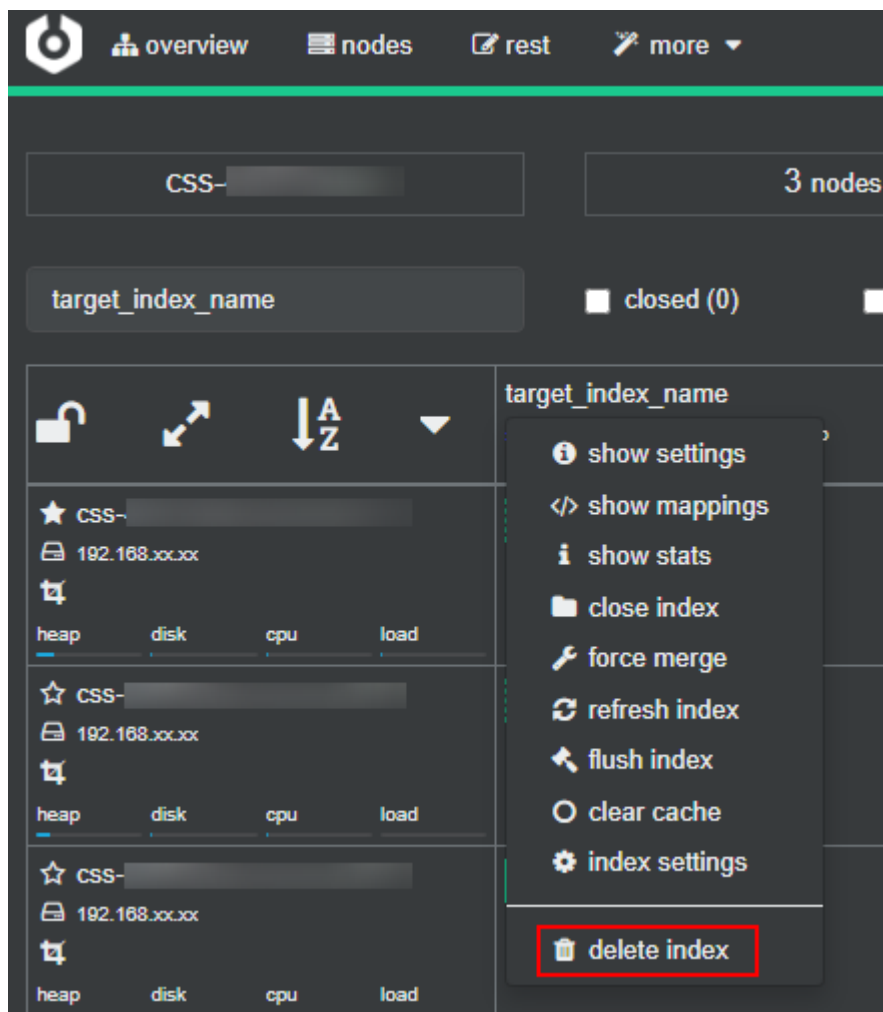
overview nodes rest more

CSS-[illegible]

3 nodes

target_index_name

closed (0)

target_index_name

show settings
show mappings
show stats
close index
force merge
refresh index
flush index
clear cache
index settings
delete index

css-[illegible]
192.168.xx.xx
heap disk cpu load

css-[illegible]
192.168.xx.xx
heap disk cpu load

css-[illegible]
192.168.xx.xx
heap disk cpu load